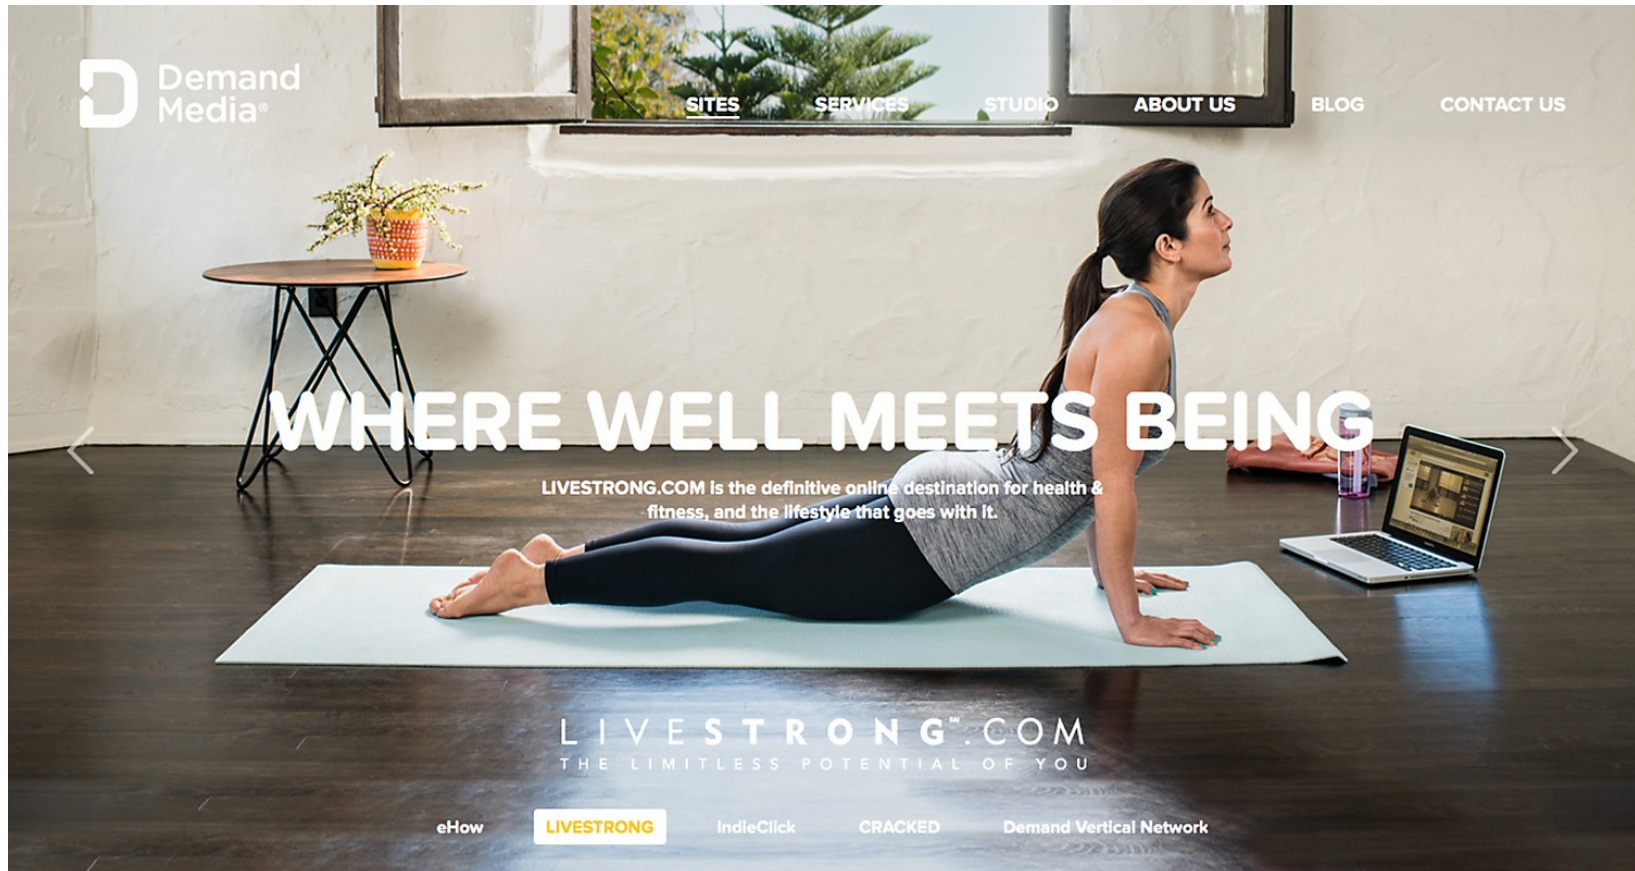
Demand Media®

SITES SERVICES STUDIO ABOUT US BLOG CONTACT US

WHERE WELL MEETS BEING

LIVESTRONG.COM is the definitive online destination for health & fitness, and the lifestyle that goes with it.

LIVESTRONG™.COM
THE LIMITLESS POTENTIAL OF YOU

eHow LIVESTRONG IndieClick CRACKED Demand Vertical Network